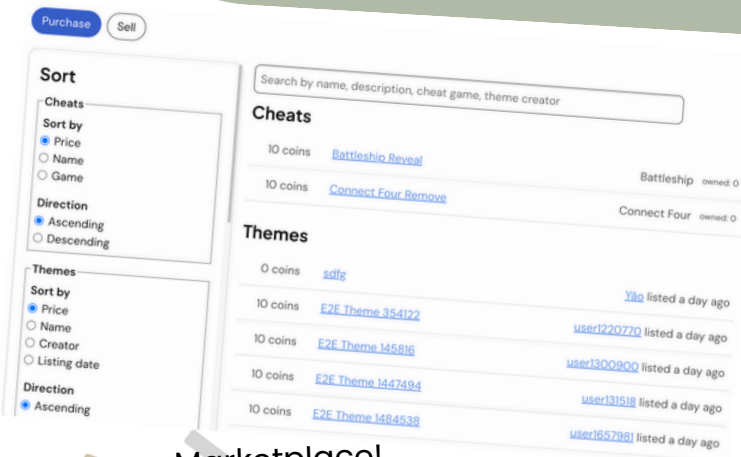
Purchase Sell

Sort

Cheats
Sort by
Price
Name
Game

Direction
Ascending
Descending

Themes
Sort by
Price
Name
Creator
Listing date

Direction
Ascending

Search by name, description, cheat game, theme creator

Cheats

10 coins Battleship Reveal Battleship owned: 0
10 coins Connect Four Remove Connect Four owned: 0

Themes

0 coins sdfg Yão listed a day ago
10 coins E2E Theme 354122 user1220770 listed a day ago
10 coins E2E Theme 145816 user1300900 listed a day ago
10 coins E2E Theme 1447494 user131518 listed a day ago
10 coins E2E Theme 1484538 user1657981 listed a day ago

Marketplace!